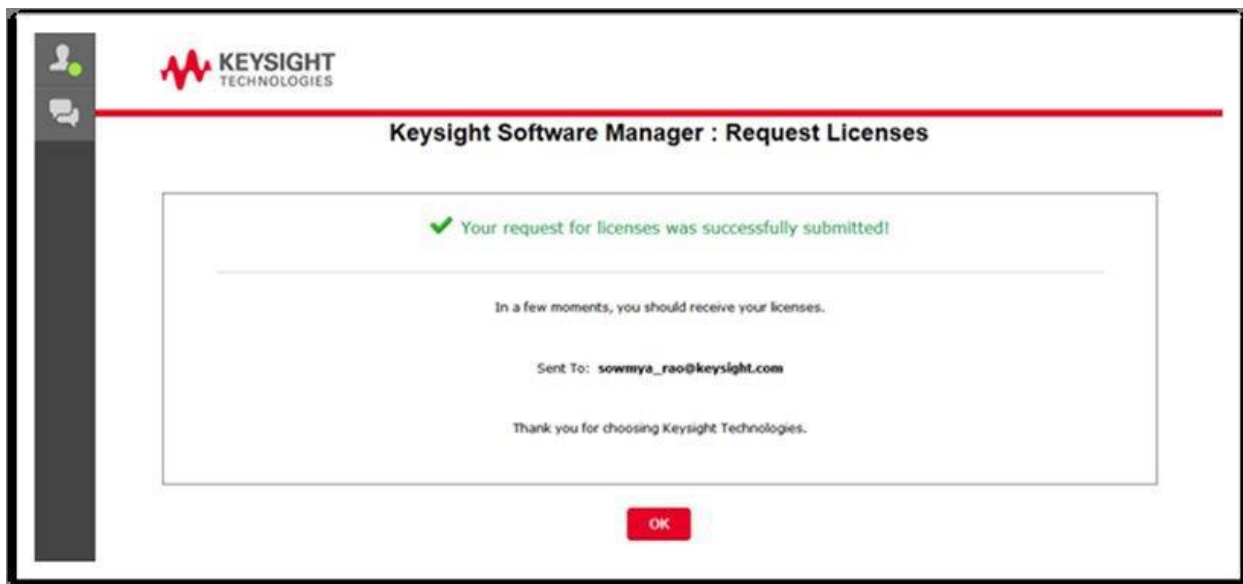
KEYSIGHT
TECHNOLOGIES

Keysight Software Manager : Request Licenses

Your request for licenses was successfully submitted!

In a few moments, you should receive your licenses.

Sent To: sowmya_rao@keysight.com

Thank you for choosing Keysight Technologies.

OK